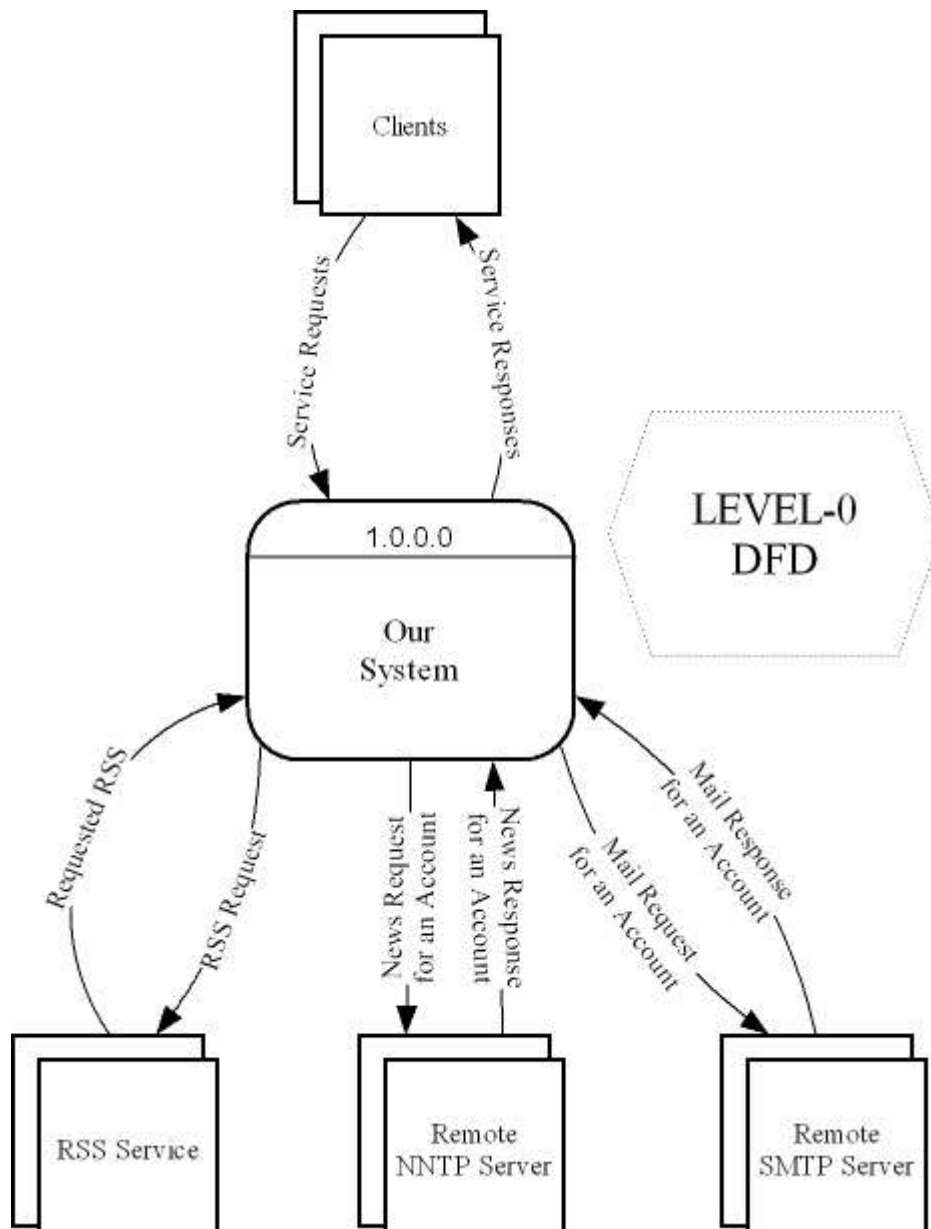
Clients

Service Requests

Service Responses

LEVEL-0 DFD

1.0.0.0

Our System

Requested RSS

RSS Request

News Request for an Account

News Response for an Account

Mail Request for an Account

Mail Response for an Account

RSS Service

Remote NNTP Server

Remote SMTP Server